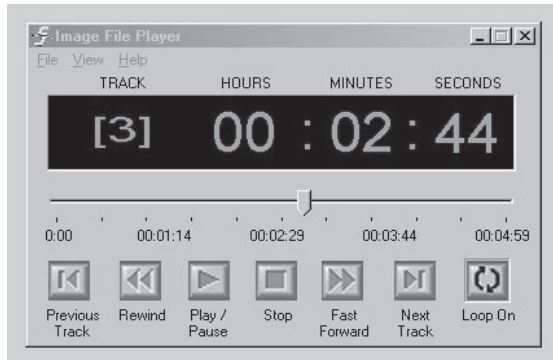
Image File Player

File View Help

TRACK HOURS MINUTES SECONDS

[3] 00 : 02 : 44

0:00 00:01:14 00:02:29 00:03:44 00:04:59

Previous Track

Rewind

Play / Pause

Stop

Fast Forward

Next Track

Loop On